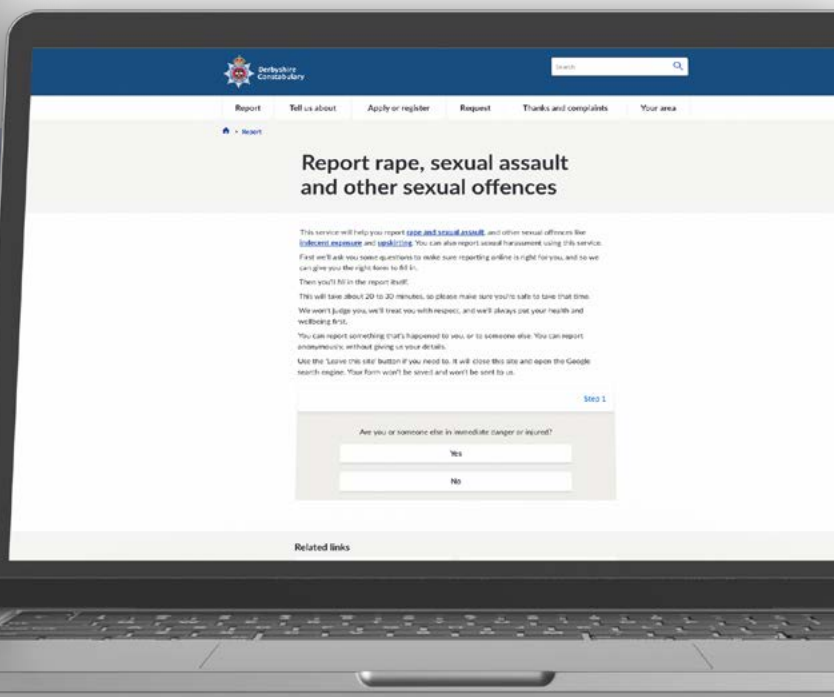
Derbyshire Constabulary

Search

Report | Tell us about | Apply or register | Request | Thanks and complaints | Your area

Report

Report rape, sexual assault and other sexual offences

This service will help you report rape and sexual assault, and other sexual offences like indecent exposure and upskirting. You can also report sexual harassment using this service.

First we'll ask you some questions to make sure reporting online is right for you, and so we can give you the right form to fill in.

Then you'll fill in the report itself.

This will take about 20 to 30 minutes, so please make sure you're safe to take that time.

We won't judge you, we'll treat you with respect, and we'll always put your health and wellbeing first.

You can report something that's happened to you, or to someone else. You can report anonymously, without giving us your details.

Use the 'Leave this site' button if you need to. It will close this site and open the Google search engine. Your form won't be saved and won't be sent to us.

Step 1

Are you or someone else in immediate danger or injured?

Yes

No

Related links